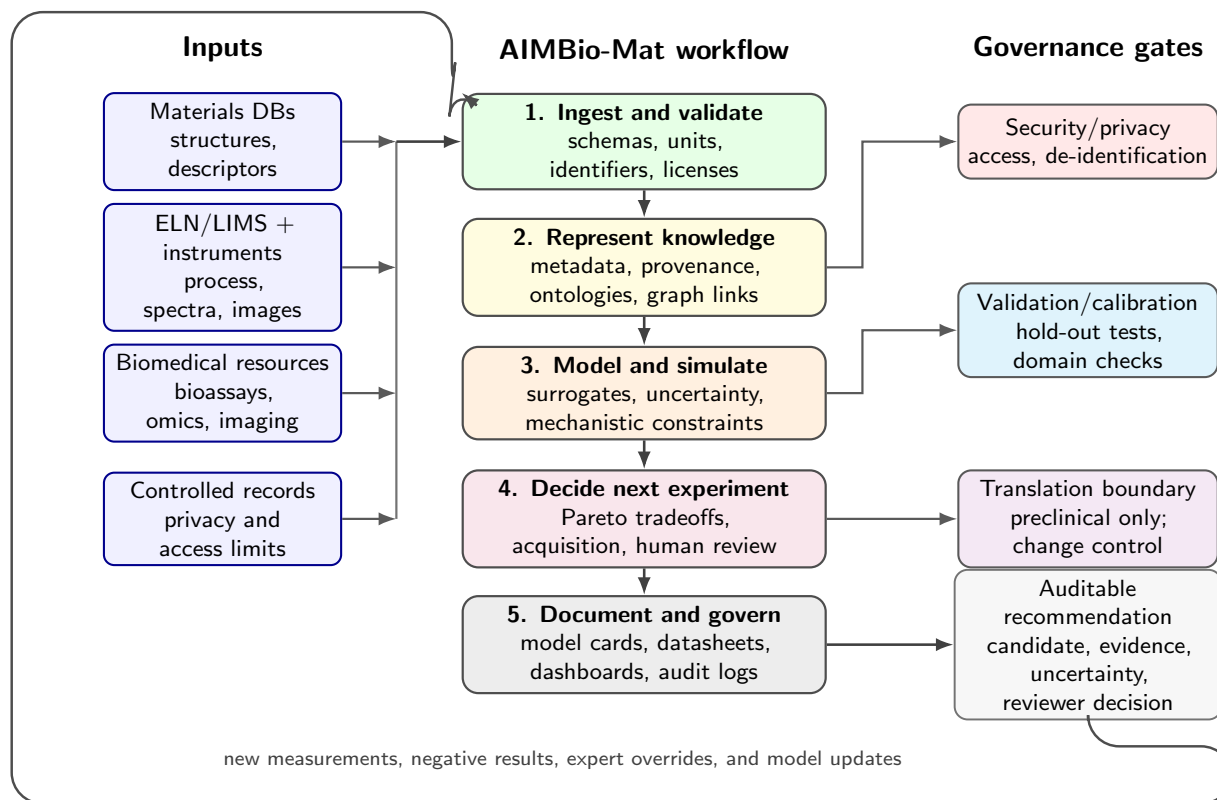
Inputs

AIMBio-Mat workflow

Governance gates

Materials DBs structures, descriptors

ELN/LIMS + instruments process, spectra, images

Biomedical resources bioassays, omics, imaging

Controlled records privacy and access limits

1. Ingest and validate
schemas, units, identifiers, licenses

2. Represent knowledge
metadata, provenance, ontologies, graph links

3. Model and simulate
surrogates, uncertainty, mechanistic constraints

4. Decide next experiment
Pareto tradeoffs, acquisition, human review

5. Document and govern
model cards, datasheets, dashboards, audit logs

Security/privacy access, de-identification

Validation/calibration hold-out tests, domain checks

Translation boundary preclinical only; change control

Auditable recommendation candidate, evidence, uncertainty, reviewer decision

new measurements, negative results, expert overrides, and model updates